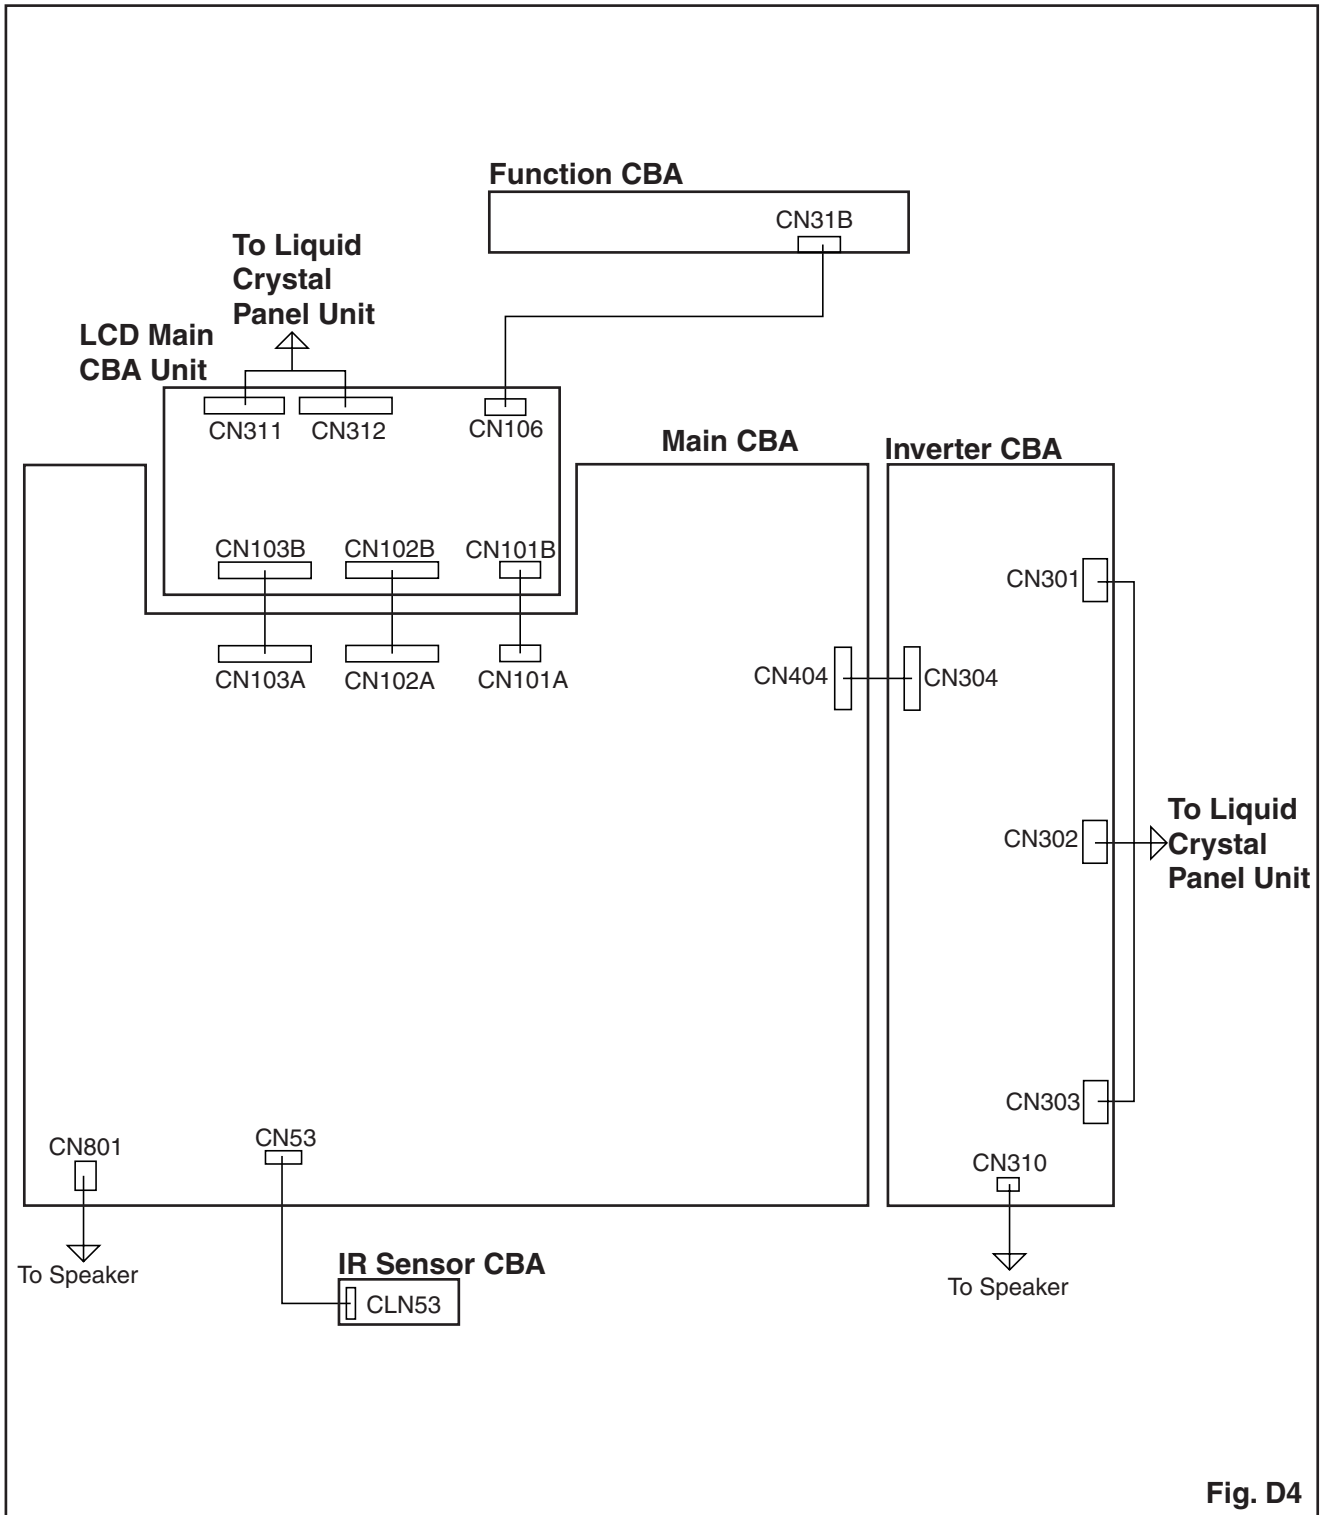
Function CBA
CN31B

To Liquid Crystal Panel Unit

LCD Main CBA Unit

CN311 CN312 CN106

Main CBA

Inverter CBA

CN103B CN102B CN101B

CN301

CN103A CN102A CN101A

CN404 CN304

CN302

To Liquid Crystal Panel Unit

CN303

CN801

CN53

CN310

To Speaker

IR Sensor CBA

CLN53

To Speaker

Fig. D4